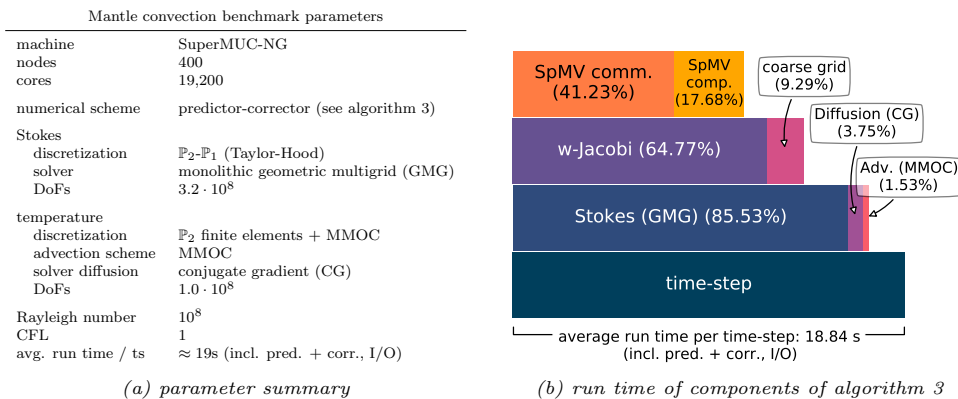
Mantle convection benchmark parameters

| | |
|---|---|
| machine | SuperMUC-NG |
| nodes | 400 |
| cores | 19,200 |
| numerical scheme | predictor-corrector (see algorithm 3) |
| Stokes | |
| discretization | $\mathbb{P}_2$-$\mathbb{P}_1$ (Taylor-Hood) |
| solver | monolithic geometric multigrid (GMG) |
| DoFs | $3.2 \cdot 10^8$ |
| temperature | |
| discretization | $\mathbb{P}_2$ finite elements + MMOC |
| advection scheme | MMOC |
| solver diffusion | conjugate gradient (CG) |
| DoFs | $1.0 \cdot 10^8$ |
| Rayleigh number | $10^8$ |
| CFL | 1 |
| avg. run time / ts | $\approx$ 19s (incl. pred. + corr., I/O) |

(a) parameter summary

SpMV comm. (41.23%)

SpMV comp. (17.68%)

coarse grid (9.29%)

w-Jacobi (64.77%)

Diffusion (CG) (3.75%)

Adv. (MMOC) (1.53%)

Stokes (GMG) (85.53%)

time-step

average run time per time-step: 18.84 s (incl. pred. + corr., I/O)

(b) run time of components of algorithm 3